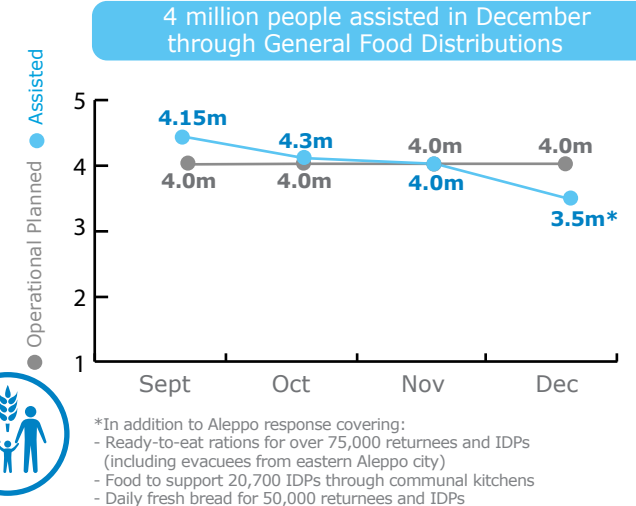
4 million people assisted in December through General Food Distributions

Operational Planned ● Assisted

5
4
3
2
1

4.15m
4.3m
4.0m
4.0m
4.0m
4.0m
4.0m
4.0m
3.5m*

Sept
Oct
Nov
Dec

*In addition to Aleppo response covering:
- Ready-to-eat rations for over 75,000 returnees and IDPs (including evacuees from eastern Aleppo city)
- Food to support 20,700 IDPs through communal kitchens
- Daily fresh bread for 50,000 returnees and IDPs